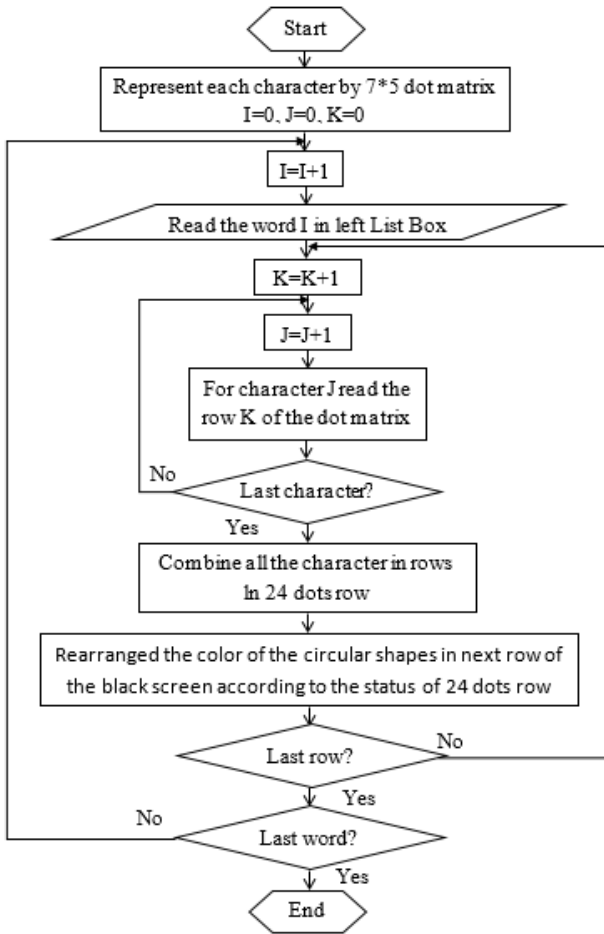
Start

Represent each character by 7*5 dot matrix
I=0, J=0, K=0

I=I+1

Read the word I in left List Box

K=K+1

J=J+1

For character J read the row K of the dot matrix

No

Last character?

Yes

Combine all the character in rows In 24 dots row

Rearranged the color of the circular shapes in next row of the black screen according to the status of 24 dots row

Last row?

No

Yes

No

Last word?

Yes

End